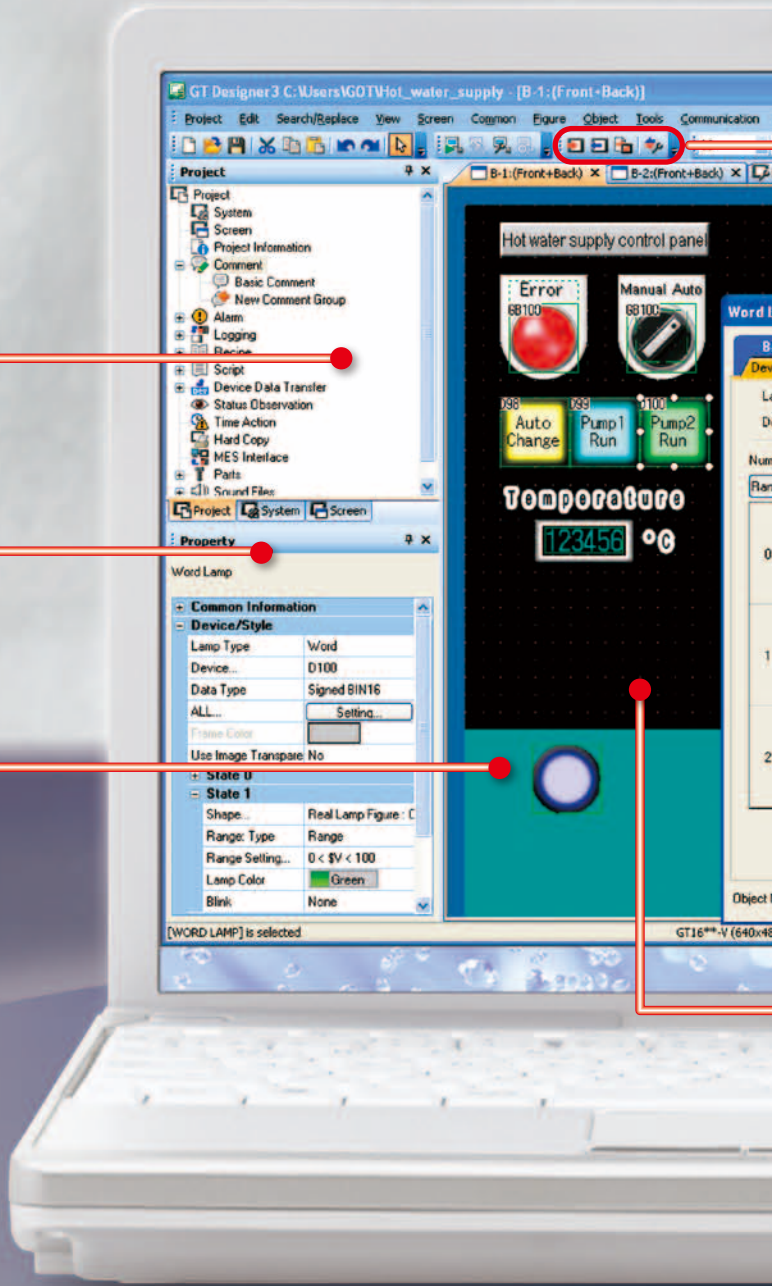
GT Designer3 C:\Users\GOT\Hot_water_supply - [B-1:(Front+Back)]

Project Edit Search/Replace View Screen Common Figure Object Tools Communication

Project

Project
System
Screen
Project Information
Comment
Basic Comment
New Comment Group
Alarm
Logging
Recipe
Script
Device Data Transfer
Status Observation
Time Action
Hard Copy
MES Interface
Parts
Sound Files

Project System Screen

Property

Word Lamp

| Common Information | |
|---|---|
| Device/Style | |
| Lamp Type | Word |
| Device... | D100 |
| Data Type | Signed BIN16 |
| ALL... | Setting... |
| Frame Color | |
| Use Image Transpare | No |
| State 0 | |
| State 1 | |
| Shape... | Real Lamp Figure : C |
| Range: Type | Range |
| Range Setting... | 0 < $V < 100 |
| Lamp Color | Green |
| Blink | None |

[WORD LAMP] is selected

B-1:(Front+Back) B-2:(Front+Back)

Hot water supply control panel

Error
B100

Manual Auto
B100

D98
Auto Change

D99
Pump1 Run

D100
Pump2 Run

Temperature

123456 °C

Word L

B

Dev

La

De

Num

Ran

0

1

2

Object

GT16**-V (640x48